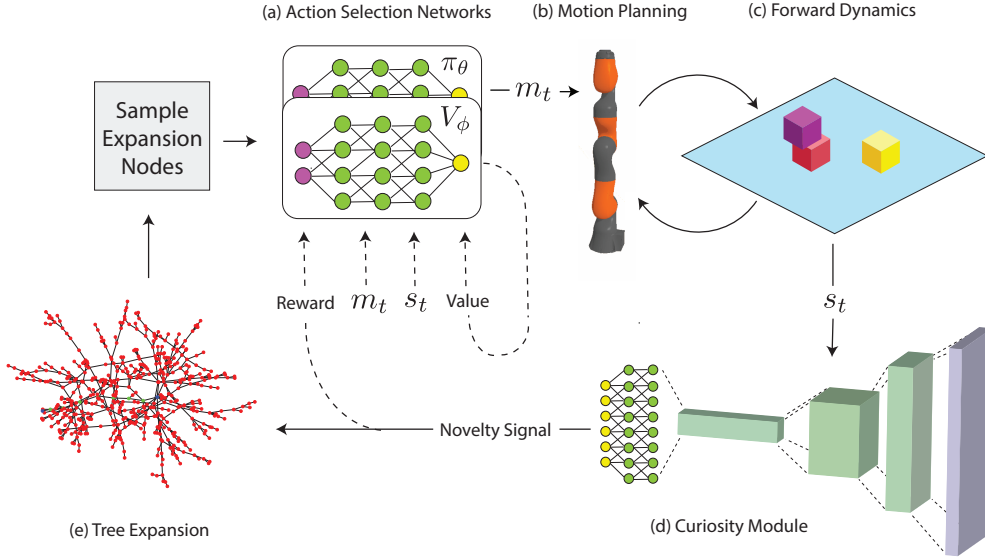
(a) Action Selection Networks

(b) Motion Planning

(c) Forward Dynamics

Sample Expansion Nodes

$\pi_\theta$

$V_\phi$

$m_t$

Reward

$m_t$

$s_t$

Value

$s_t$

Novelty Signal

(e) Tree Expansion

(d) Curiosity Module